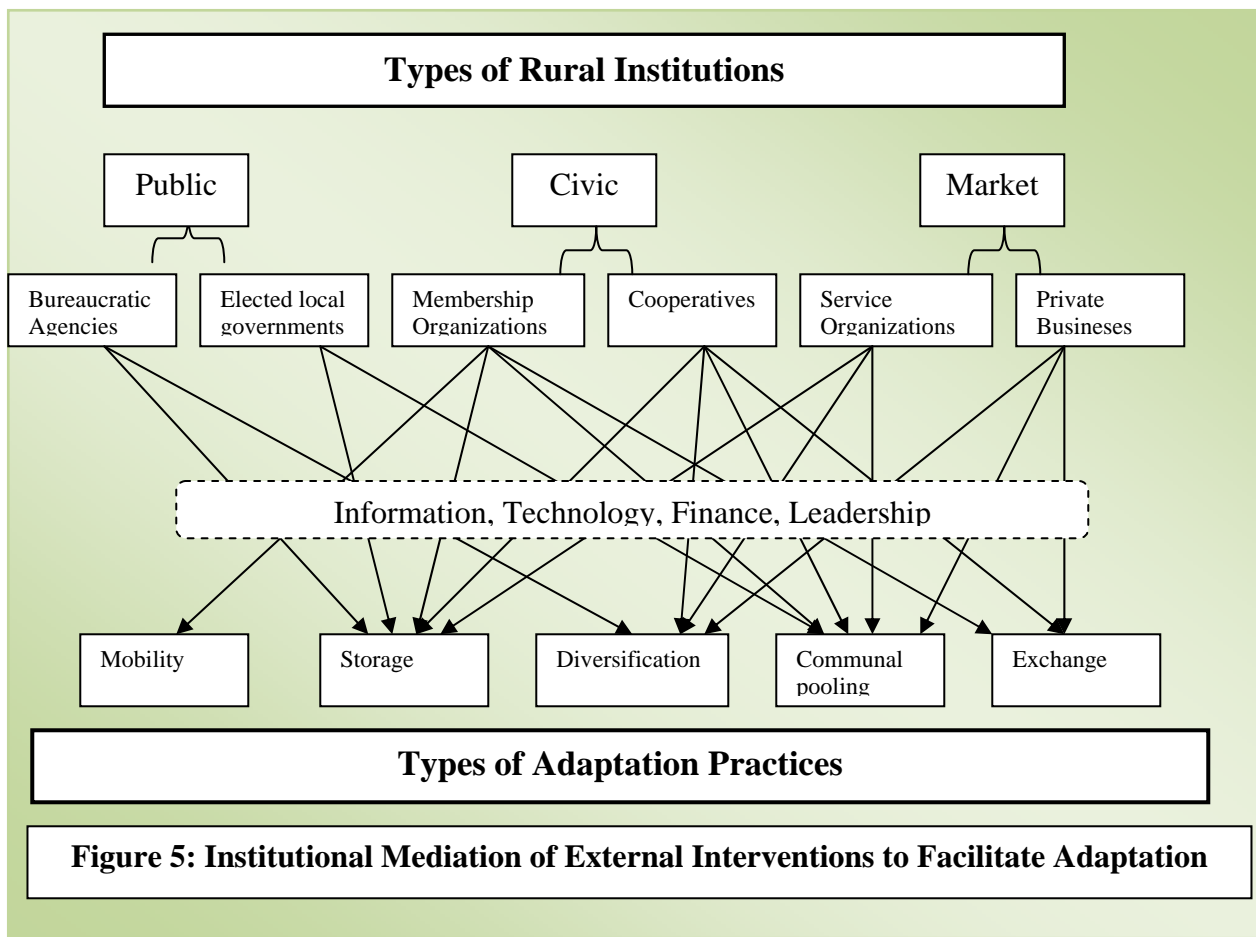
Types of Rural Institutions

Public

Civic

Market

Bureaucratic Agencies

Elected local governments

Membership Organizations

Cooperatives

Service Organizations

Private Businesses

Information, Technology, Finance, Leadership

Mobility

Storage

Diversification

Communal pooling

Exchange

Types of Adaptation Practices

Figure 5: Institutional Mediation of External Interventions to Facilitate Adaptation